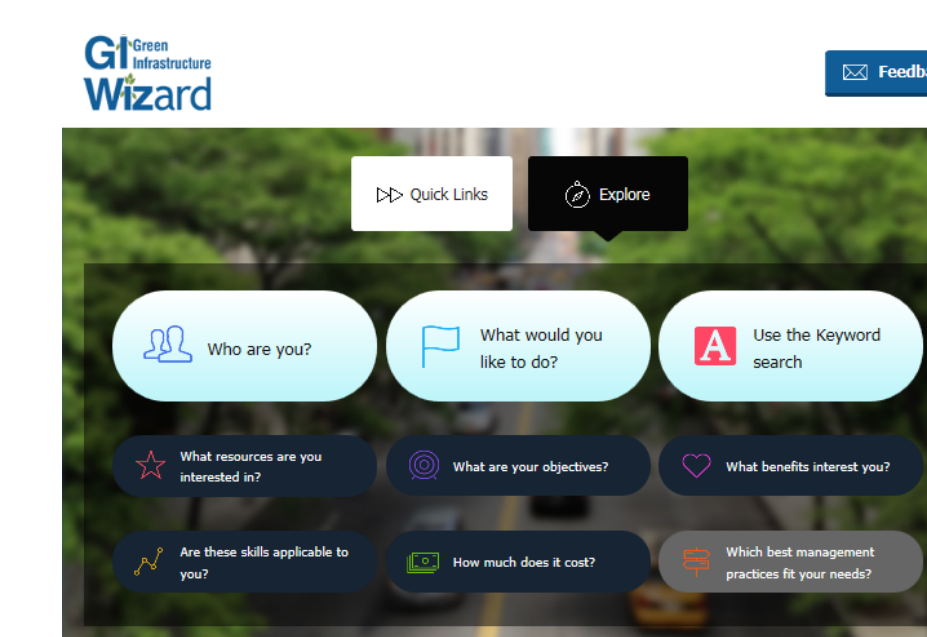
GI Green Infrastructure Wizard

Feedba

Quick Links

Explore

Who are you?

What would you like to do?

A

Use the Keyword search

What resources are you interested in?

What are your objectives?

What benefits interest you?

Are these skills applicable to you?

How much does it cost?

Which best management practices fit your needs?